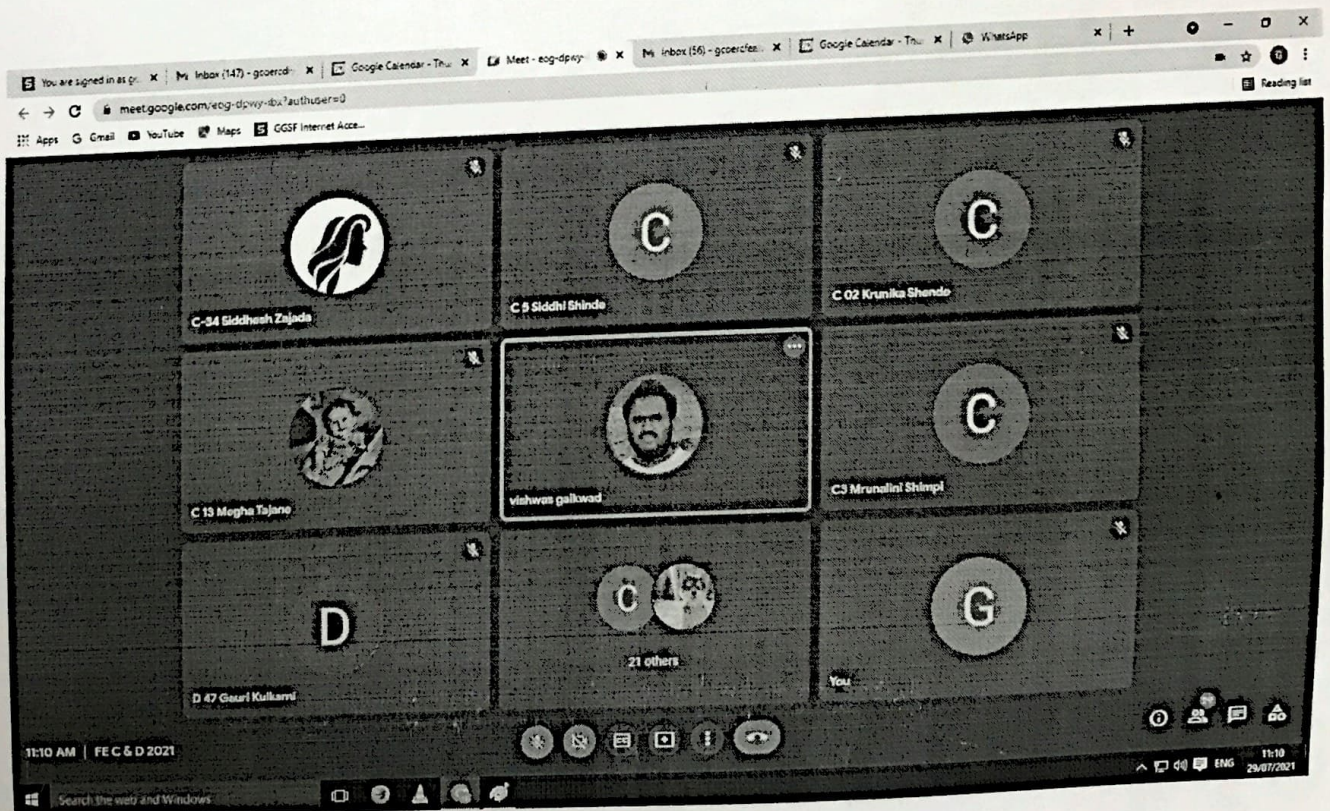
You are signed in as gc | Inbox (147) - gcoercdn | Google Calendar - Thu | Meet - eog-dpwy- | Inbox (56) - gcoercfe | Google Calendar - Thu | WhatsApp

meet.google.com/eog-dpwy-dbx?authuser=0

Apps Gmail YouTube Maps GGSF Internet Acce...

Reading list

C-34 Siddhesh Zajada

C

C 5 Siddhi Shinde

C

C 02 Krunika Shende

C 13 Megha Tajane

vishwas gaikwad

C

C3 Mrunalini Shimpi

D

D 47 Gauri Kulkarni

C

21 others

G

You

11:10 AM | FE C & D 2021

Search the web and Windows

ENG 11:10 29/07/2021